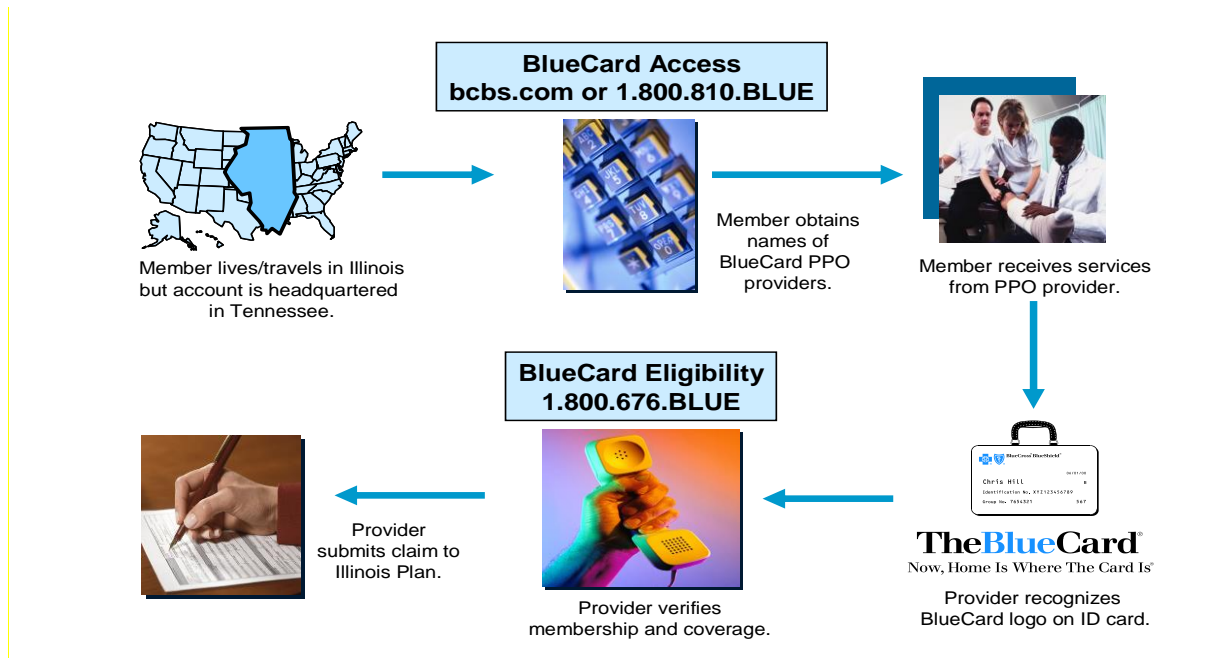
BlueCard Access
bcbs.com or 1.800.810.BLUE

Member lives/travels in Illinois but account is headquartered in Tennessee.

Member obtains names of BlueCard PPO providers.

Member receives services from PPO provider.

BlueCard Eligibility
1.800.676.BLUE

BlueCross BlueShield
Chris Hill
Identification No. XYZ123456789
Group No. 7654321

TheBlueCard®
Now, Home Is Where The Card Is®

Provider recognizes BlueCard logo on ID card.

Provider verifies membership and coverage.

Provider submits claim to Illinois Plan.